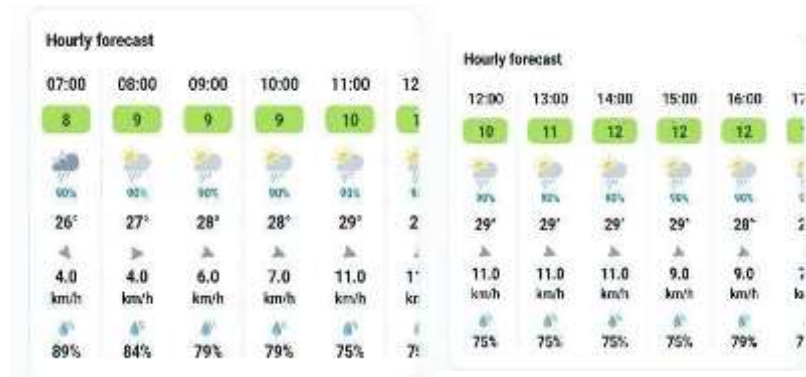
Hourly forecast

| 07:00 | 08:00 | 09:00 | 10:00 | 11:00 | 12 |
|---|---|---|---|---|---|
| 8 | 9 | 9 | 9 | 10 | 1 |
| 90% | 90% | 90% | 90% | 93% | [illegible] |
| 26° | 27° | 28° | 28° | 29° | 2 |
| 4.0 km/h | 4.0 km/h | 6.0 km/h | 7.0 km/h | 11.0 km/h | 1' kı |
| 89% | 84% | 79% | 79% | 75% | 7! |

Hourly forecast

| 12:00 | 13:00 | 14:00 | 15:00 | 16:00 | 1 |
|---|---|---|---|---|---|
| 10 | 11 | 12 | 12 | 12 | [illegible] |
| 90% | 90% | 90% | 90% | 90% | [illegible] |
| 29° | 29° | 29° | 29° | 28° | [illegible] |
| 11.0 km/h | 11.0 km/h | 11.0 km/h | 9.0 km/h | 9.0 km/h | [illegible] |
| 75% | 75% | 75% | 75% | 79% | 7 |